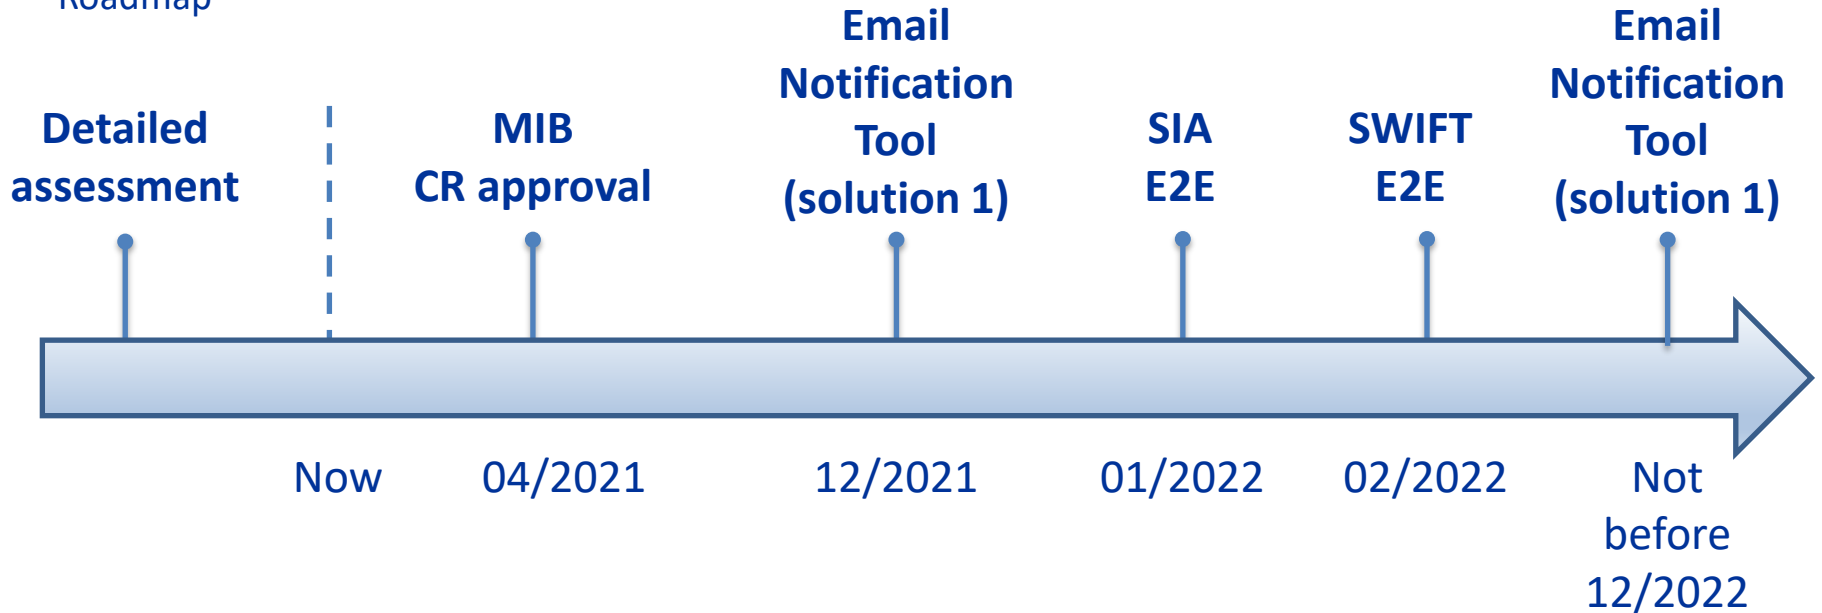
Roadmap

Detailed assessment

MIB CR approval

Email Notification Tool (solution 1)

SIA E2E

SWIFT E2E

Email Notification Tool (solution 1)

Now

04/2021

12/2021

01/2022

02/2022

Not before 12/2022